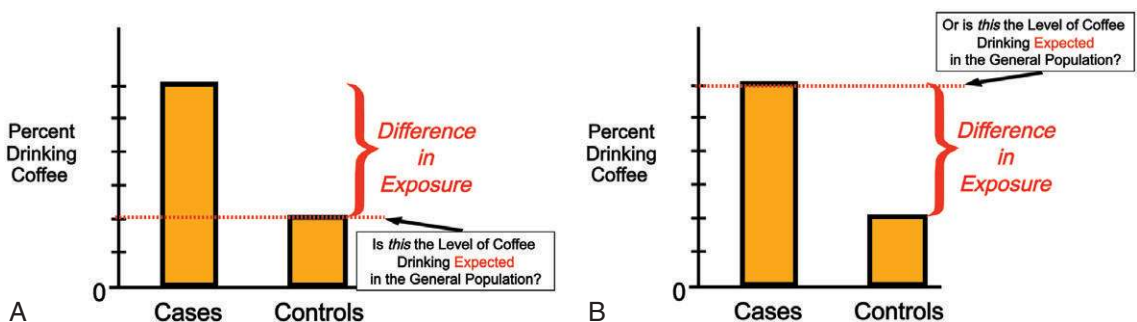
Percent Drinking Coffee

Difference in Exposure

Is *this* the Level of Coffee Drinking Expected in the General Population?

0

Cases

Controls

A

Or is *this* the Level of Coffee Drinking Expected in the General Population?

Percent Drinking Coffee

Difference in Exposure

0

Cases

Controls

B